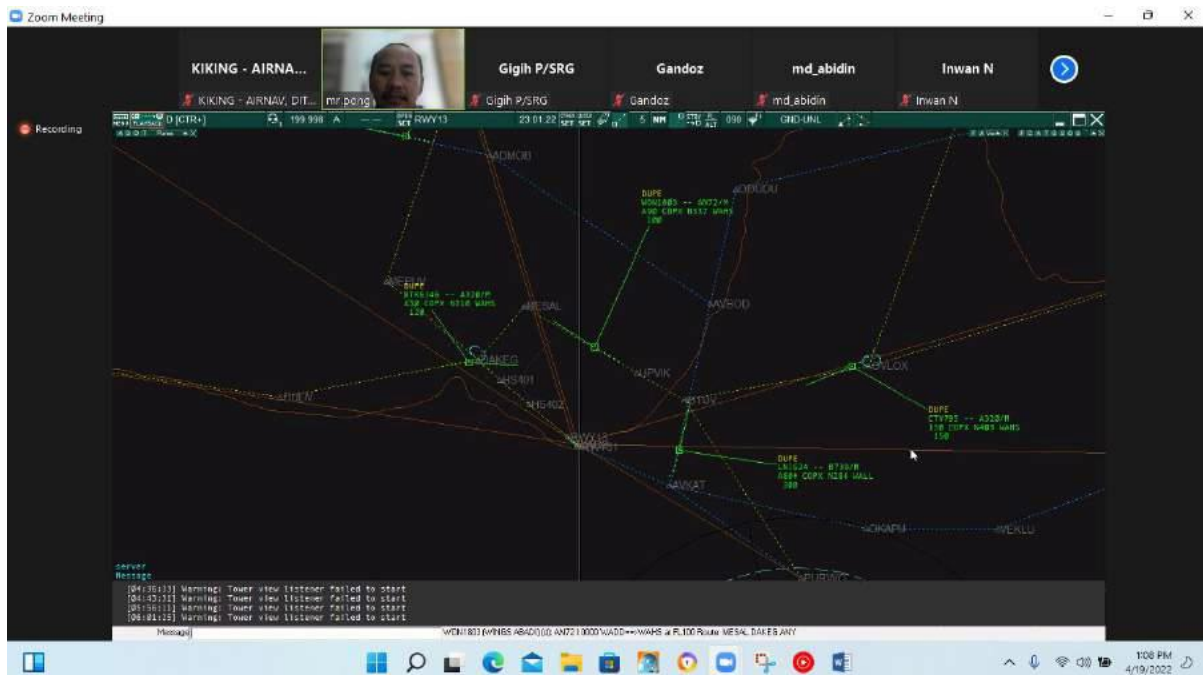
Zoom Meeting

KIKING - AIRNA...
Gigih P/SRG
Gandoz
md_abidin
Inwan N

KIKING - AIRNAV, DIT...
mr.pong
Gigih P/SRG
Gandoz
md_abidin
Inwan N

Recording

D [CTR+] 199.998 A RWY13 23.01.22 5 NM 090 GND-UNL

ADMOB
DUPE
WON1803 -- A072/M
A90 COPX B312 WAHS
100
OBODU
DUPE
BTK6146 -- A320/M
430 COPX N318 WAHS
120
MESAL
AVBOD
DAKEG
HS401
UPVIK
VLOX
HS402
BTUN
DUPE
CTV795 -- A320/M
130 COPX N483 WAHS
150
WAHS
DUPE
LNI62A -- B738/M
A60+ COPX M284 WALL
300
AVKAT
OKAPH
WEKLU

Server
Message
[04:36:33] Warning: Tower view listener failed to start
[04:43:31] Warning: Tower view listener failed to start
[05:56:11] Warning: Tower view listener failed to start
[06:01:25] Warning: Tower view listener failed to start

Message
WON1803 (WINGS ABADI) [I] AN72 10000 WADD==>WAHS at FL100 Route: MESAL DAKEG ANY

1:08 PM
4/19/2022